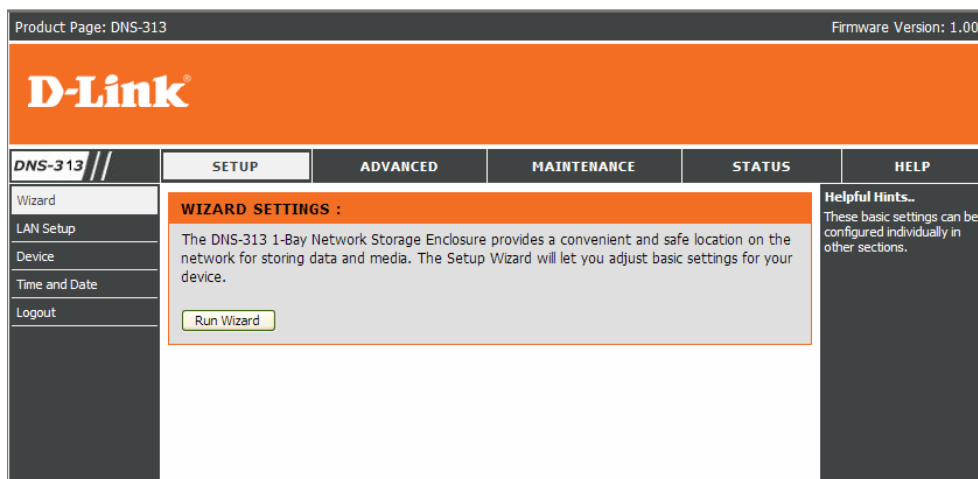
Product Page: DNS-313

Firmware Version: 1.00

D-Link®

DNS-313

SETUP | ADVANCED | MAINTENANCE | STATUS | HELP

Wizard
LAN Setup
Device
Time and Date
Logout

WIZARD SETTINGS :

The DNS-313 1-Bay Network Storage Enclosure provides a convenient and safe location on the network for storing data and media. The Setup Wizard will let you adjust basic settings for your device.

Run Wizard

Helpful Hints..

These basic settings can be configured individually in other sections.